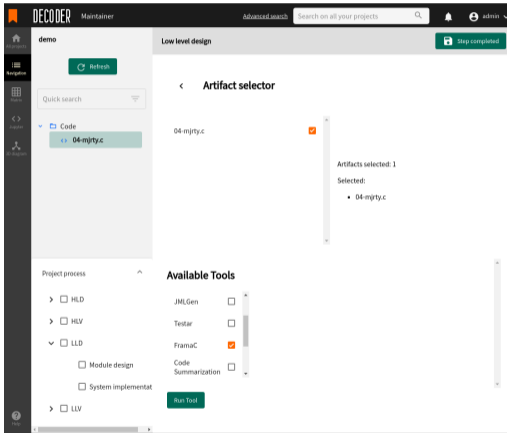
DECODER Maintainer

Advanced search

Search on all your projects

admin

All projects

Navigation

Matrix

Reader

UML diagram

Help

demo

Refresh

Quick search

Code

04-mjrty.c

Project process

HLD

HLV

LLD

Module design

System implementat

LLV

Low level design

Step completed

Artifact selector

04-mjrty.c

Artifacts selected: 1

Selected:

• 04-mjrty.c

Available Tools

JMLGen

Testar

FramaC

Code Summarization

Run Tool